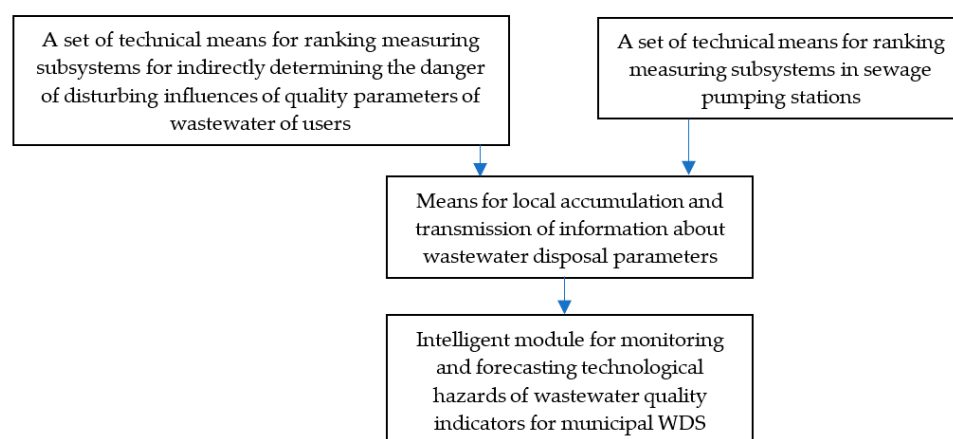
A set of technical means for ranking measuring subsystems for indirectly determining the danger of disturbing influences of quality parameters of wastewater of users

A set of technical means for ranking measuring subsystems in sewage pumping stations

Means for local accumulation and transmission of information about wastewater disposal parameters

Intelligent module for monitoring and forecasting technological hazards of wastewater quality indicators for municipal WDS